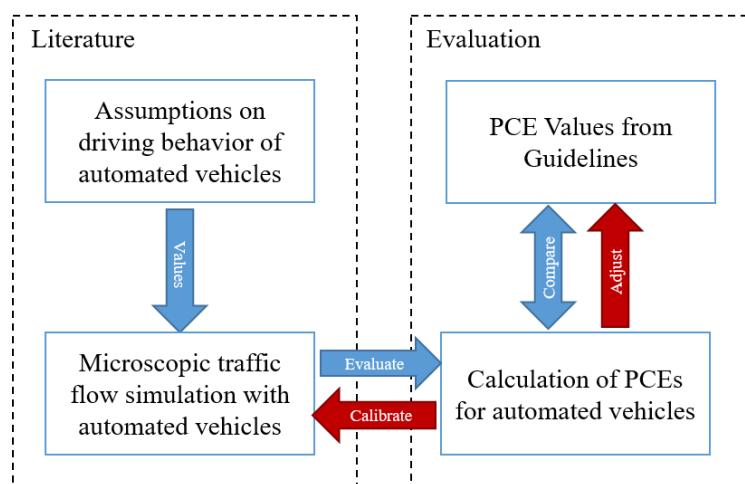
Literature

Assumptions on driving behavior of automated vehicles

Values

Microscopic traffic flow simulation with automated vehicles

Evaluate

Calibrate

Evaluation

PCE Values from Guidelines

Compare

Adjust

Calculation of PCEs for automated vehicles